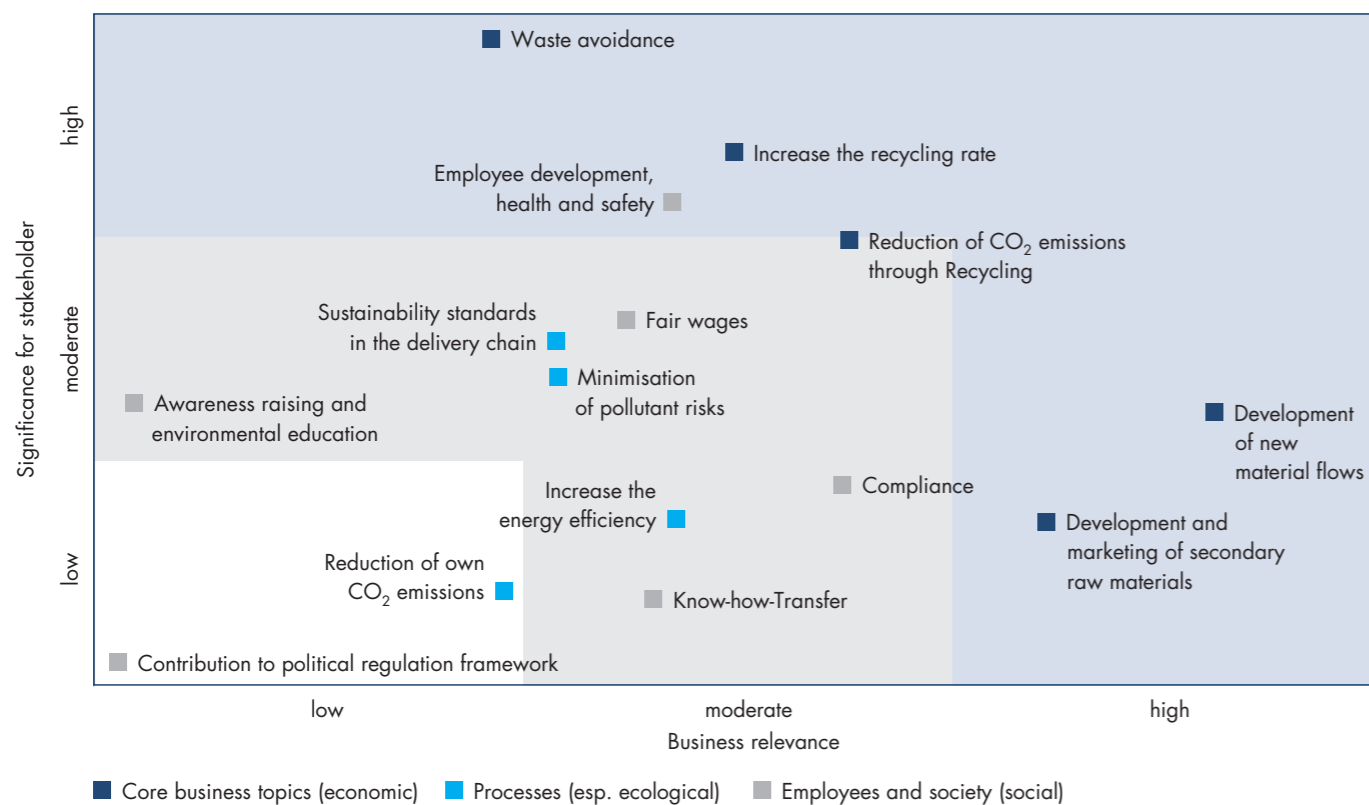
Significance for stakeholder

high

moderate

low

Waste avoidance

Increase the recycling rate

Employee development, health and safety

Reduction of $CO_2$ emissions through Recycling

Sustainability standards in the delivery chain

Fair wages

Minimisation of pollutant risks

Awareness raising and environmental education

Development of new material flows

Increase the energy efficiency

Compliance

Development and marketing of secondary raw materials

Reduction of own $CO_2$ emissions

Know-how-Transfer

Contribution to political regulation framework

low

moderate

high

Business relevance

Core business topics (economic)

Processes (esp. ecological)

Employees and society (social)